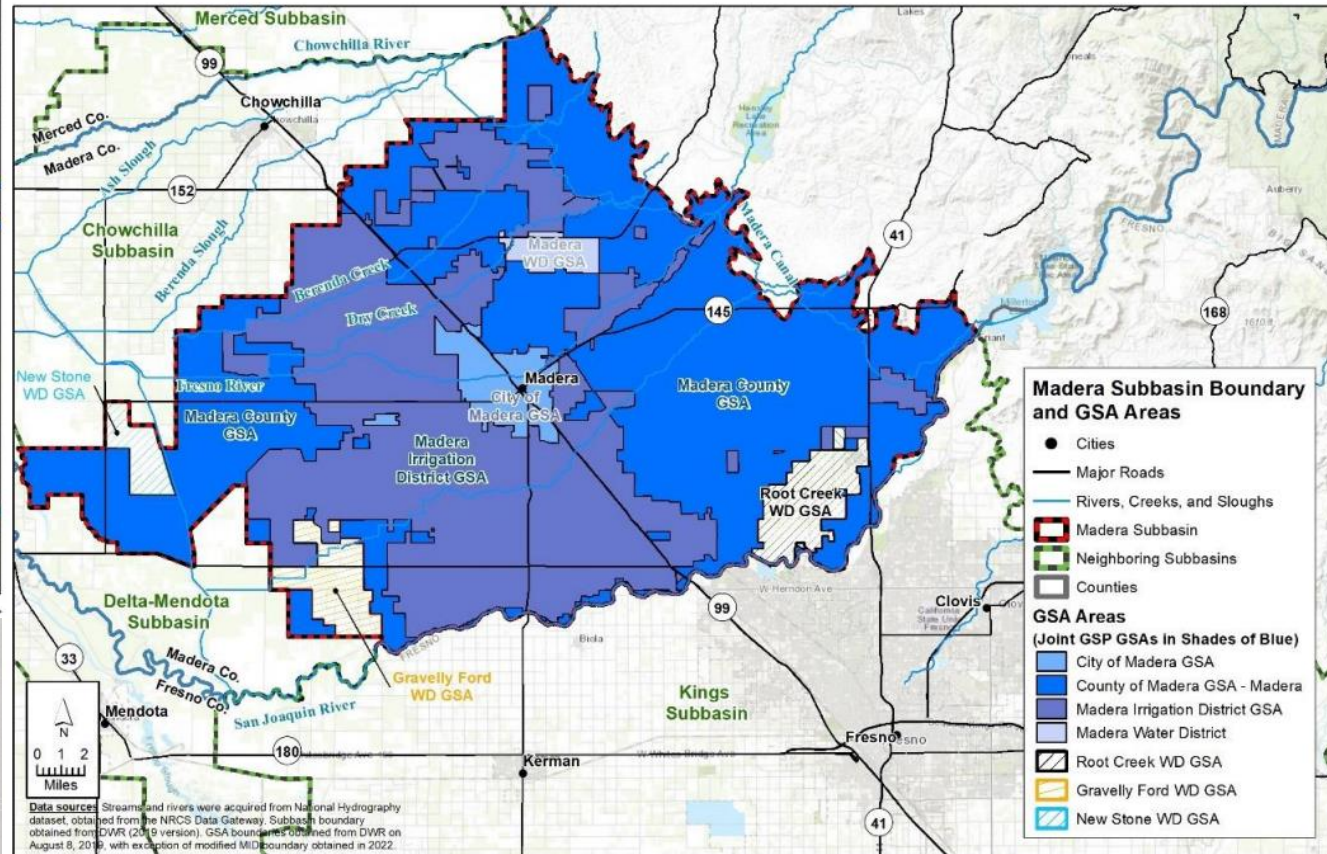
Merced Subbasin
Chowchilla River
99
Chowchilla
Chowchilla
Merced Co.
Madera Co.
Ash Slough
152
Chowchilla Subbasin
Berenda Slough
Hensley Lake Recreation Area
Madera Canal
Madera WD GSA
41
Berenda Creek
Dry Creek
145
168
Millerton
New Stone WD GSA
Fresno River
Madera
City of Madera GSA
Madera County GSA
Madera County GSA
Madera Irrigation District GSA
Root Creek WD GSA
Fresno
Auberry

Madera Subbasin Boundary and GSA Areas
Cities
Major Roads
Rivers, Creeks, and Sloughs
Madera Subbasin
Neighboring Subbasins
Counties
GSA Areas
(Joint GSP GSAs in Shades of Blue)
City of Madera GSA
County of Madera GSA - Madera
Madera Irrigation District GSA
Madera Water District
Root Creek WD GSA
Gravelly Ford WD GSA
New Stone WD GSA

99
W Herndon Ave
Clovis
California State University Fresno
Delta-Mendota Subbasin
33
Madera Co.
Fresno Co.
Fresno
Biola
Gravelly Ford WD GSA
Kings Subbasin
San Joaquin River
N
0 1 2
Miles
Mendota
Mendota
180
Kerman
W Whites Bridge Ave
Fresno
Fresno
41

Data sources: Streams and rivers were acquired from National Hydrography dataset, obtained from the NRCS Data Gateway. Subbasin boundary obtained from DWR (2019 version). GSA boundaries obtained from DWR on August 8, 2019, with exception of modified MID boundary obtained in 2022.